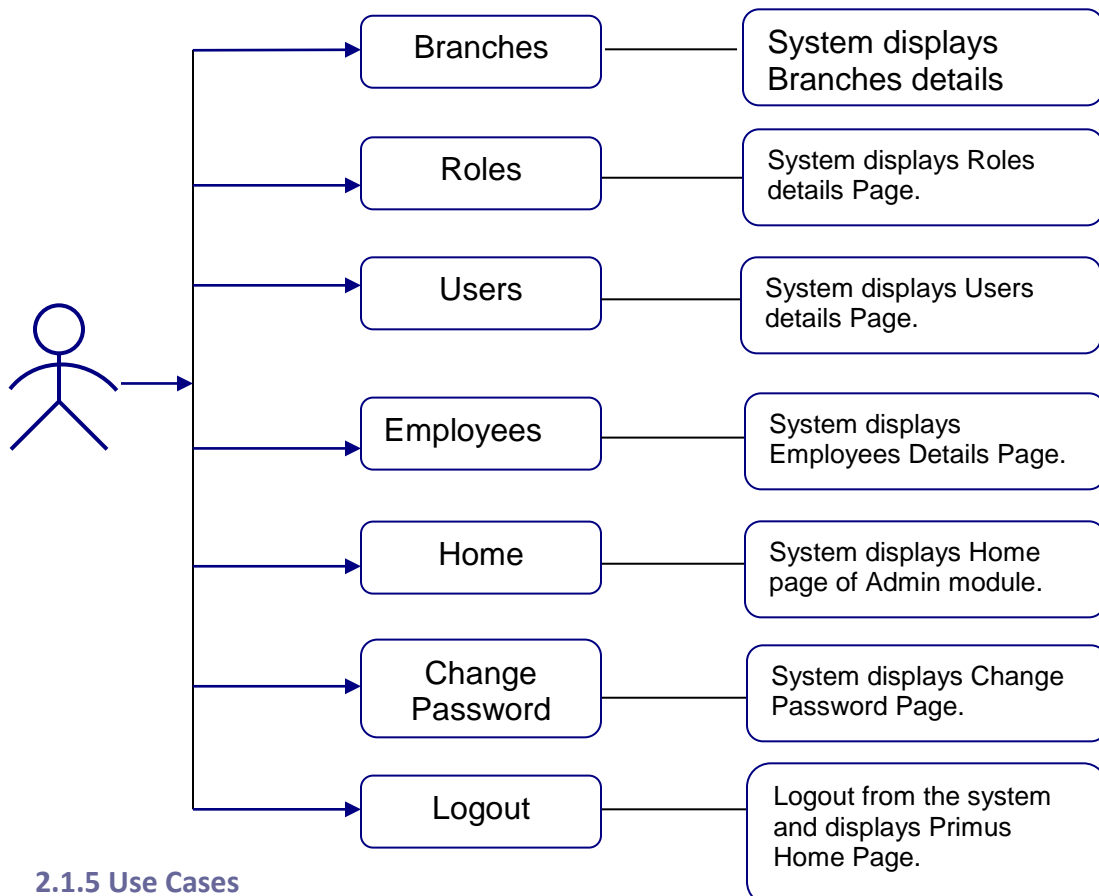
Branches

System displays Branches details

Roles

System displays Roles details Page.

Users

System displays Users details Page.

Employees

System displays Employees Details Page.

Home

System displays Home page of Admin module.

Change Password

System displays Change Password Page.

Logout

Logout from the system and displays Primus Home Page.

2.1.5 Use Cases